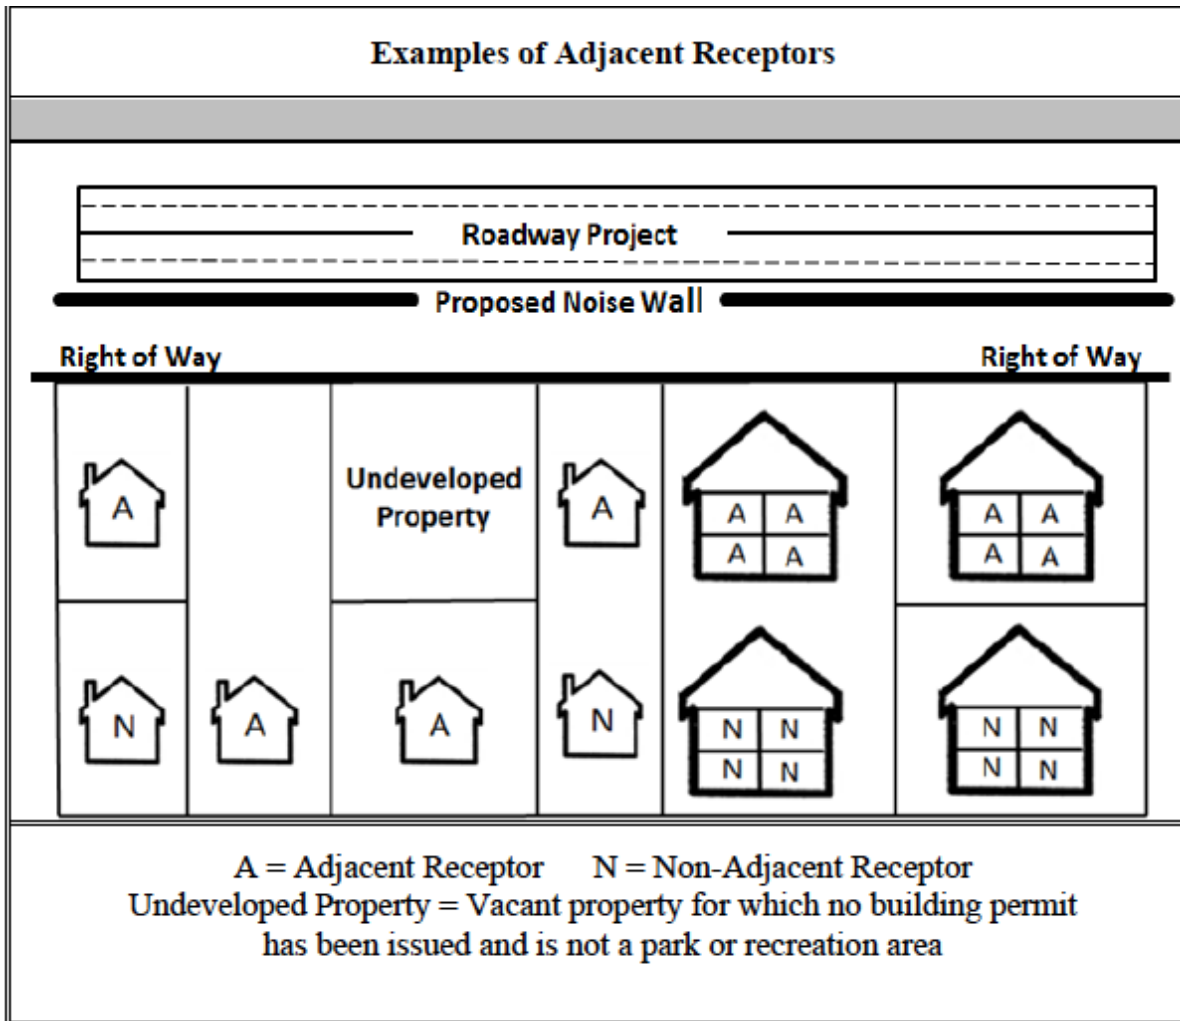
Examples of Adjacent Receptors

Roadway Project

Proposed Noise Wall

Right of Way

Right of Way

A

Undeveloped Property

A

A A A A

A A A A

N

A

A

N

N N N N

N N N N

A = Adjacent Receptor    N = Non-Adjacent Receptor
Undeveloped Property = Vacant property for which no building permit has been issued and is not a park or recreation area